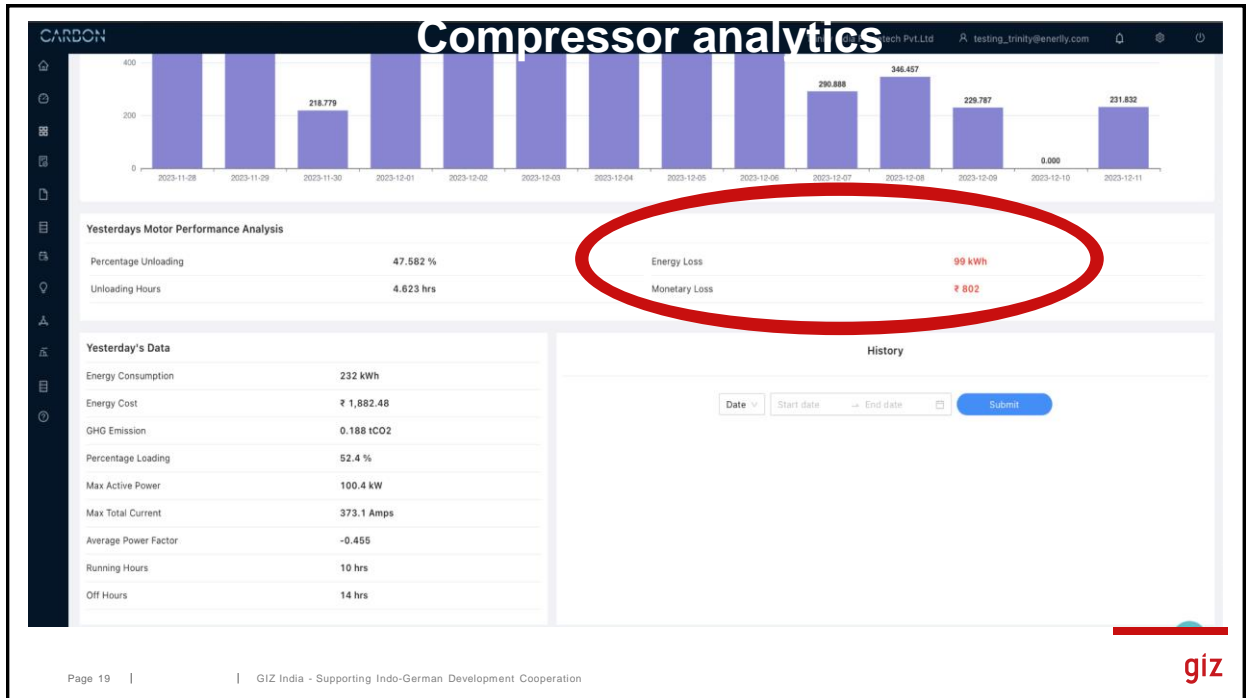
CARBON

Compressor analytics

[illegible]tech Pvt.Ltd   testing_trinity@enerlly.com

400
200
0

218.779
290.888
346.457
229.787
0.000
231.832

2023-11-28 2023-11-29 2023-11-30 2023-12-01 2023-12-02 2023-12-03 2023-12-04 2023-12-05 2023-12-06 2023-12-07 2023-12-08 2023-12-09 2023-12-10 2023-12-11

Yesterdays Motor Performance Analysis

| | | | |
|---|---|---|---|
| Percentage Unloading | 47.582 % | Energy Loss | 99 kWh |
| Unloading Hours | 4.623 hrs | Monetary Loss | ₹ 802 |

Yesterday's Data

| | |
|---|---|
| Energy Consumption | 232 kWh |
| Energy Cost | ₹ 1,882.48 |
| GHG Emission | 0.188 tCO2 |
| Percentage Loading | 52.4 % |
| Max Active Power | 100.4 kW |
| Max Total Current | 373.1 Amps |
| Average Power Factor | -0.455 |
| Running Hours | 10 hrs |
| Off Hours | 14 hrs |

History

Date   Start date → End date   Submit

Page 19 | | GIZ India - Supporting Indo-German Development Cooperation

giz